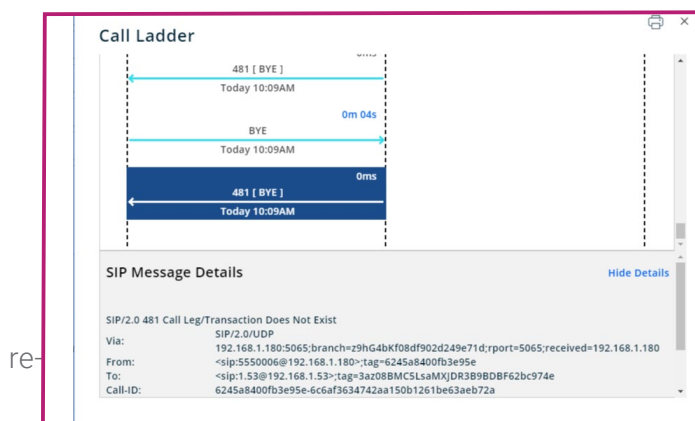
Call Ladder

0ms

481 [ BYE ]

Today 10:09AM

0m 04s

BYE

Today 10:09AM

0ms

481 [ BYE ]

Today 10:09AM

SIP Message Details

Hide Details

SIP/2.0 481 Call Leg/Transaction Does Not Exist

| | |
|---|---|
| Via: | SIP/2.0/UDP 192.168.1.180:5065;branch=z9hG4bKf08df902d249e71d;rport=5065;received=192.168.1.180 |
| From: | <sip:5550006@192.168.1.180>;tag=6245a8400fb3e95e |
| To: | <sip:1.53@192.168.1.53>;tag=3az08BMC5LsaMXJDR3B9BDBF62bc974e |
| Call-ID: | 6245a8400fb3e95e-6c6af3634742aa150b1261be63aeb72a |

re-